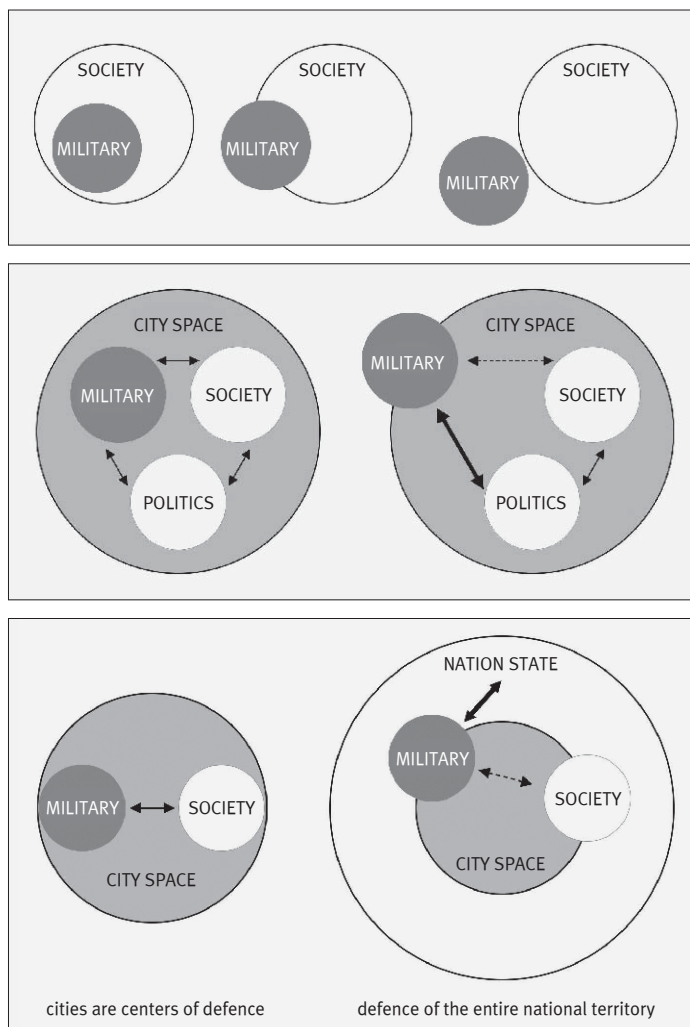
SOCIETY
MILITARY

SOCIETY
MILITARY

SOCIETY
MILITARY

CITY SPACE
MILITARY
SOCIETY
POLITICS

CITY SPACE
MILITARY
SOCIETY
POLITICS

MILITARY
SOCIETY
CITY SPACE

NATION STATE
MILITARY
SOCIETY
CITY SPACE

cities are centers of defence

defence of the entire national territory